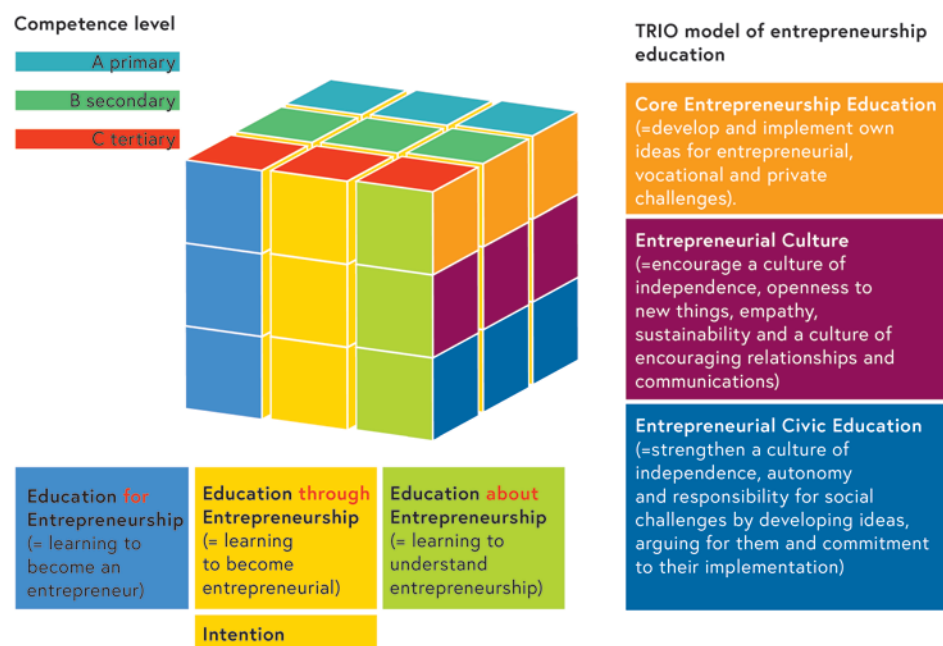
Competence level

A primary

B secondary

C tertiary

TRIO model of entrepreneurship education

Core Entrepreneurship Education (=develop and implement own ideas for entrepreneurial, vocational and private challenges).

Entrepreneurial Culture (=encourage a culture of independence, openness to new things, empathy, sustainability and a culture of encouraging relationships and communications)

Entrepreneurial Civic Education (=strengthen a culture of independence, autonomy and responsibility for social challenges by developing ideas, arguing for them and commitment to their implementation)

Education for Entrepreneurship (= learning to become an entrepreneur)

Education through Entrepreneurship (= learning to become entrepreneurial)

Education about Entrepreneurship (= learning to understand entrepreneurship)

Intention